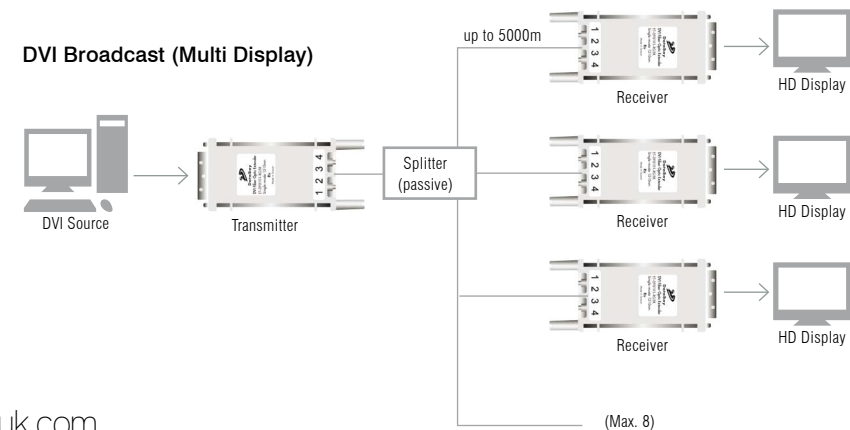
DVI Broadcast (Multi Display)

DVI Source

1 2 3 4

Transmitter

Splitter (passive)

up to 5000m

1 2 3 4

Receiver

HD Display

1 2 3 4

Receiver

HD Display

1 2 3 4

Receiver

HD Display

(Max. 8)

uk.com